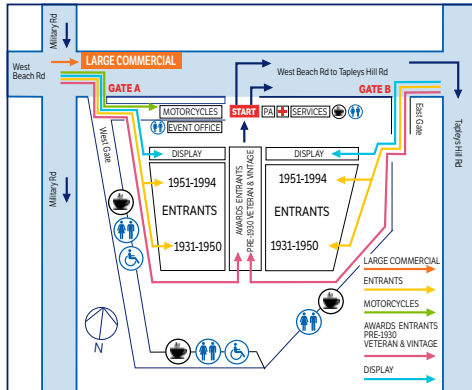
Military Rd

West Beach Rd

LARGE COMMERCIAL

GATE A

MOTORCYCLES

EVENT OFFICE

START

PA

SERVICES

West Beach Rd to Tapleys Hill Rd

GATE B

East Gate

Tapleys Hill Rd

West Gate

DISPLAY

DISPLAY

1951-1994

ENTRANTS

1931-1950

AWARDS ENTRANTS PRE-1930 VETERAN & VINTAGE

1951-1994

ENTRANTS

1931-1950

Military Rd

N

LARGE COMMERCIAL

ENTRANTS

MOTORCYCLES

AWARDS ENTRANTS PRE-1930 VETERAN & VINTAGE

DISPLAY